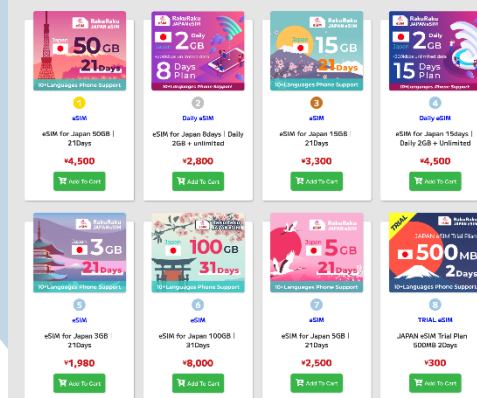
RakuRaku JAPAN eSIM
Japan 50GB 21Days
10+Languages Phone Support
1
eSIM
eSIM for Japan 50GB | 21Days
¥4,500
Add To Cart

RakuRaku JAPAN eSIM
Daily 2GB
8 Days Plan
10+Languages Phone Support
2
Daily eSIM
eSIM for Japan 8days | Daily 2GB + unlimited
¥2,800
Add To Cart

RakuRaku JAPAN eSIM
Japan 15GB 21Days
10+Languages Phone Support
3
eSIM
eSIM for Japan 15GB | 21Days
¥3,300
Add To Cart

RakuRaku JAPAN eSIM
Japan Daily 2GB
15 Days Plan
10+Languages Phone Support
4
Daily eSIM
eSIM for Japan 15days | Daily 2GB + Unlimited
¥4,500
Add To Cart

RakuRaku JAPAN eSIM
Japan 3GB 21Days
10+Languages Phone Support
5
eSIM
eSIM for Japan 3GB | 21Days
¥1,980
Add To Cart

RakuRaku JAPAN eSIM
Japan 100GB 31Days
10+Languages Phone Support
6
eSIM
eSIM for Japan 100GB | 31Days
¥8,000
Add To Cart

RakuRaku JAPAN eSIM
Japan 5GB 21Days
10+Languages Phone Support
7
eSIM
eSIM for Japan 5GB | 21Days
¥2,500
Add To Cart

TRIAL
RakuRaku JAPAN eSIM
JAPAN eSIM Trial Plan
500MB 2Days
10+Languages Phone Support
8
TRIAL eSIM
JAPAN eSIM Trial Plan 500MB 2Days
¥300
Add To Cart